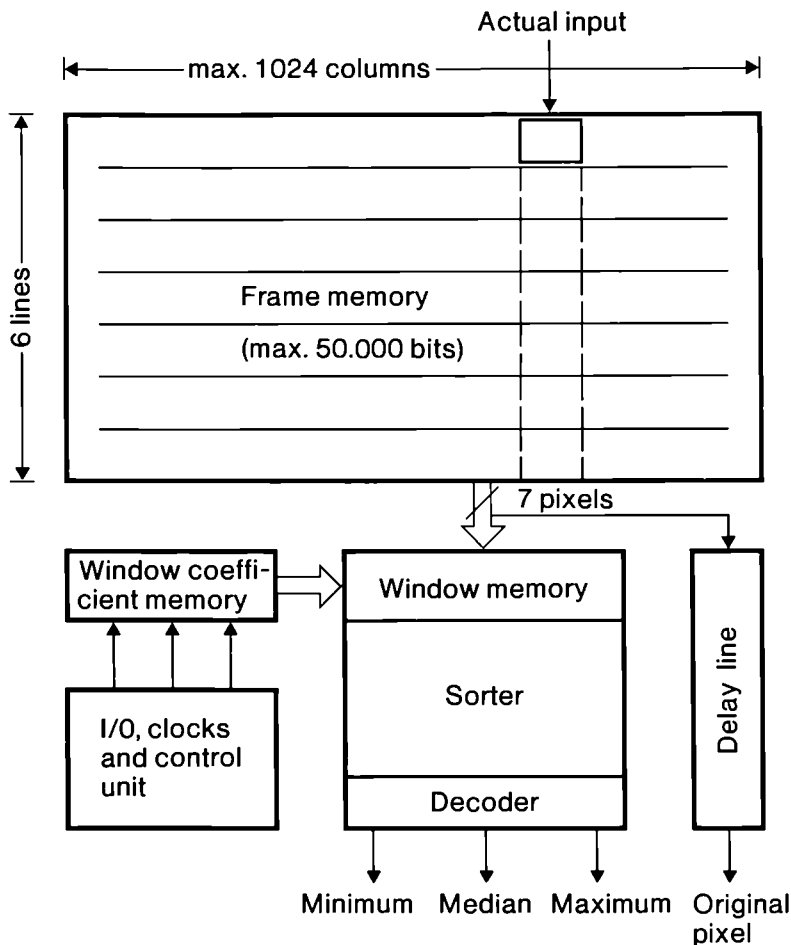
Actual input

max. 1024 columns

6 lines

Frame memory

(max. 50.000 bits)

7 pixels

Window coefficient memory

Window memory

Sorter

Decoder

Delay line

I/0, clocks and control unit

Minimum Median Maximum Original pixel